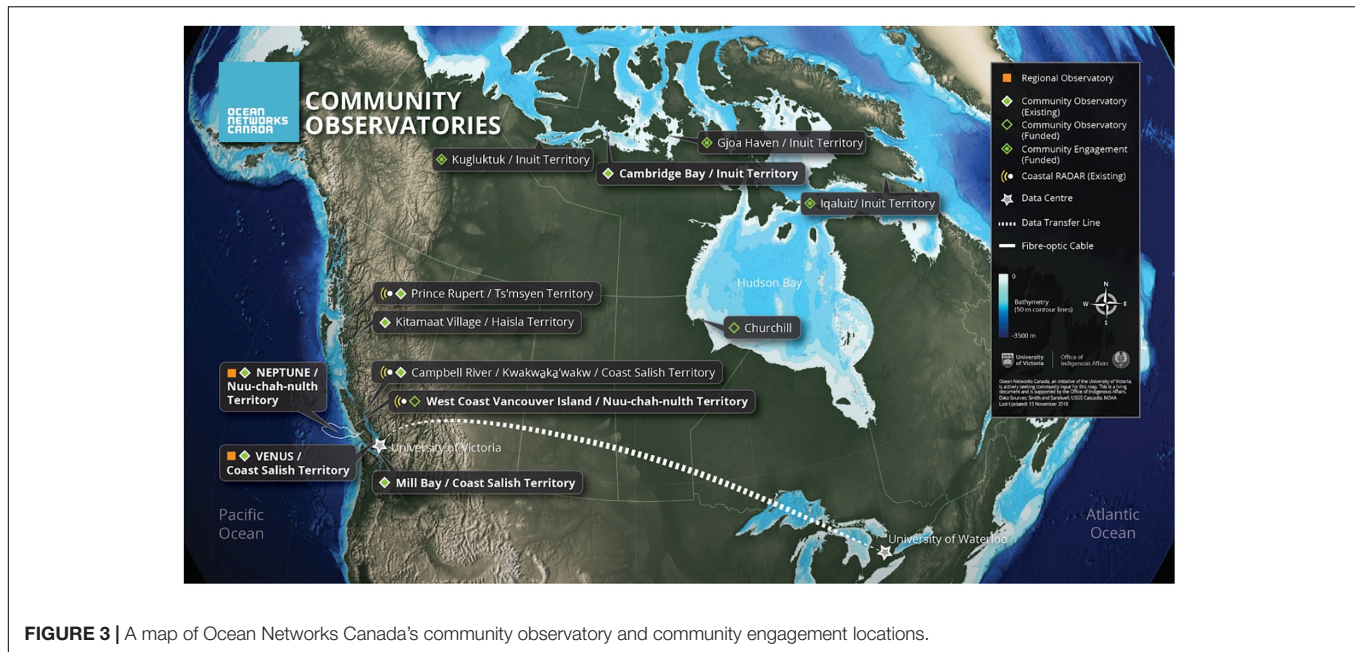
OCEAN NETWORKS CANADA

COMMUNITY OBSERVATORIES

Kugluktuk / Inuit Territory

Gjoa Haven / Inuit Territory

Cambridge Bay / Inuit Territory

Iqaluit/ Inuit Territory

Prince Rupert / Ts'msyen Territory

Kitamaat Village / Haisla Territory

Hudson Bay

Churchill

NEPTUNE / Nuu-chah-nulth Territory

Campbell River / Kwakwa̱ka̱'wakw / Coast Salish Territory

West Coast Vancouver Island / Nuu-chah-nulth Territory

University of Victoria

VENUS / Coast Salish Territory

Mill Bay / Coast Salish Territory

Pacific Ocean

University of Waterloo

Atlantic Ocean

Regional Observatory

Community Observatory (Existing)

Community Observatory (Funded)

Community Engagement (Funded)

Coastal RADAR (Existing)

Data Centre

Data Transfer Line

Fibre-optic Cable

0

Bathymetry (50 m contour lines)

-3500 m

N W E S

University of Victoria

Office of Indigenous Affairs

Ocean Networks Canada, an initiative of the University of Victoria, is actively seeking community input for this map. This is a living document and is supported by the Office of Indigenous Affairs. Data Sources: Smith and Sandwell, USGS Cascadia, NOAA Last Updated: 13 November 2018

FIGURE 3 | A map of Ocean Networks Canada's community observatory and community engagement locations.